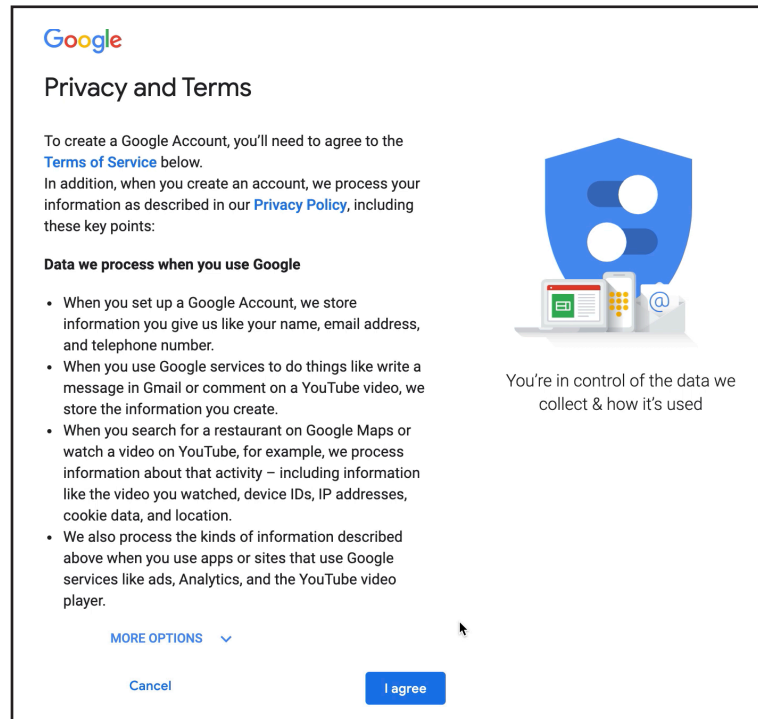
Google

Privacy and Terms

To create a Google Account, you'll need to agree to the Terms of Service below.
In addition, when you create an account, we process your information as described in our Privacy Policy, including these key points:

Data we process when you use Google

- When you set up a Google Account, we store information you give us like your name, email address, and telephone number.
- When you use Google services to do things like write a message in Gmail or comment on a YouTube video, we store the information you create.
- When you search for a restaurant on Google Maps or watch a video on YouTube, for example, we process information about that activity – including information like the video you watched, device IDs, IP addresses, cookie data, and location.
- We also process the kinds of information described above when you use apps or sites that use Google services like ads, Analytics, and the YouTube video player.

MORE OPTIONS

Cancel

I agree

You're in control of the data we collect & how it's used